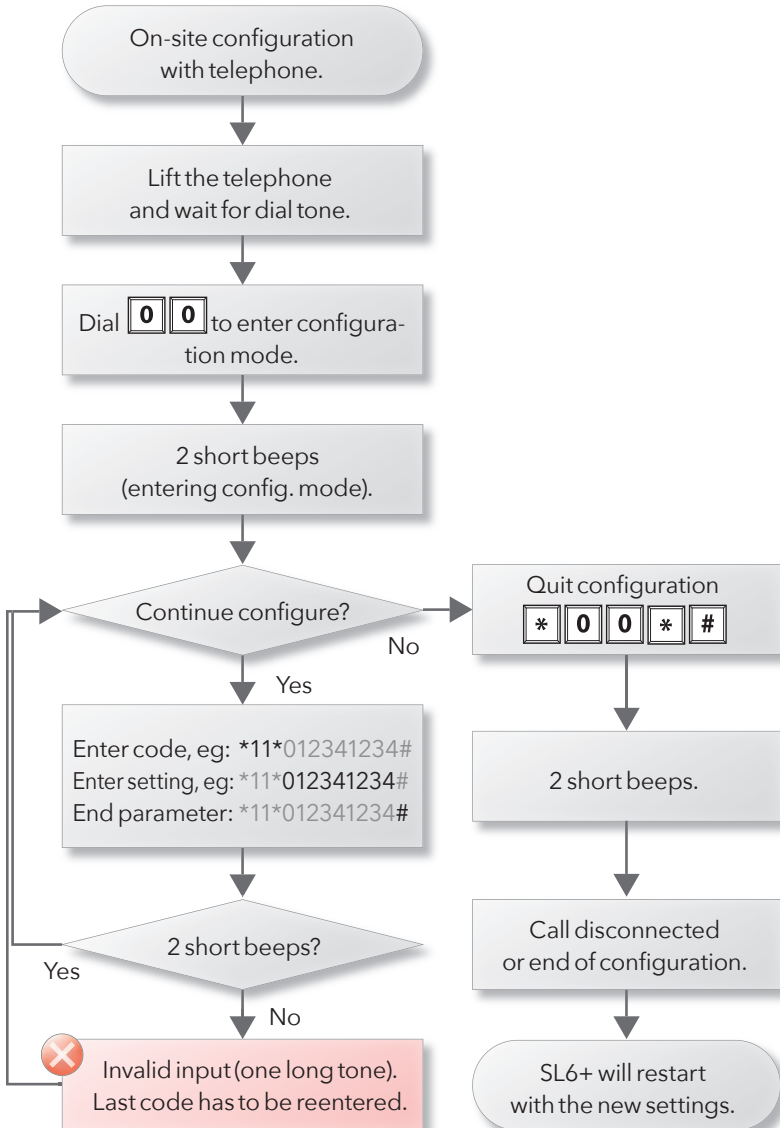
On-site configuration with telephone.

Lift the telephone and wait for dial tone.

Dial 0 0 to enter configuration mode.

2 short beeps (entering config. mode).

Continue configure?

No

Quit configuration

* 0 0 * #

Yes

Enter code, eg: *11*012341234#
Enter setting, eg: *11*012341234#
End parameter: *11*012341234#

2 short beeps.

2 short beeps?

Yes

Call disconnected or end of configuration.

No

Invalid input (one long tone). Last code has to be reentered.

SL6+ will restart with the new settings.